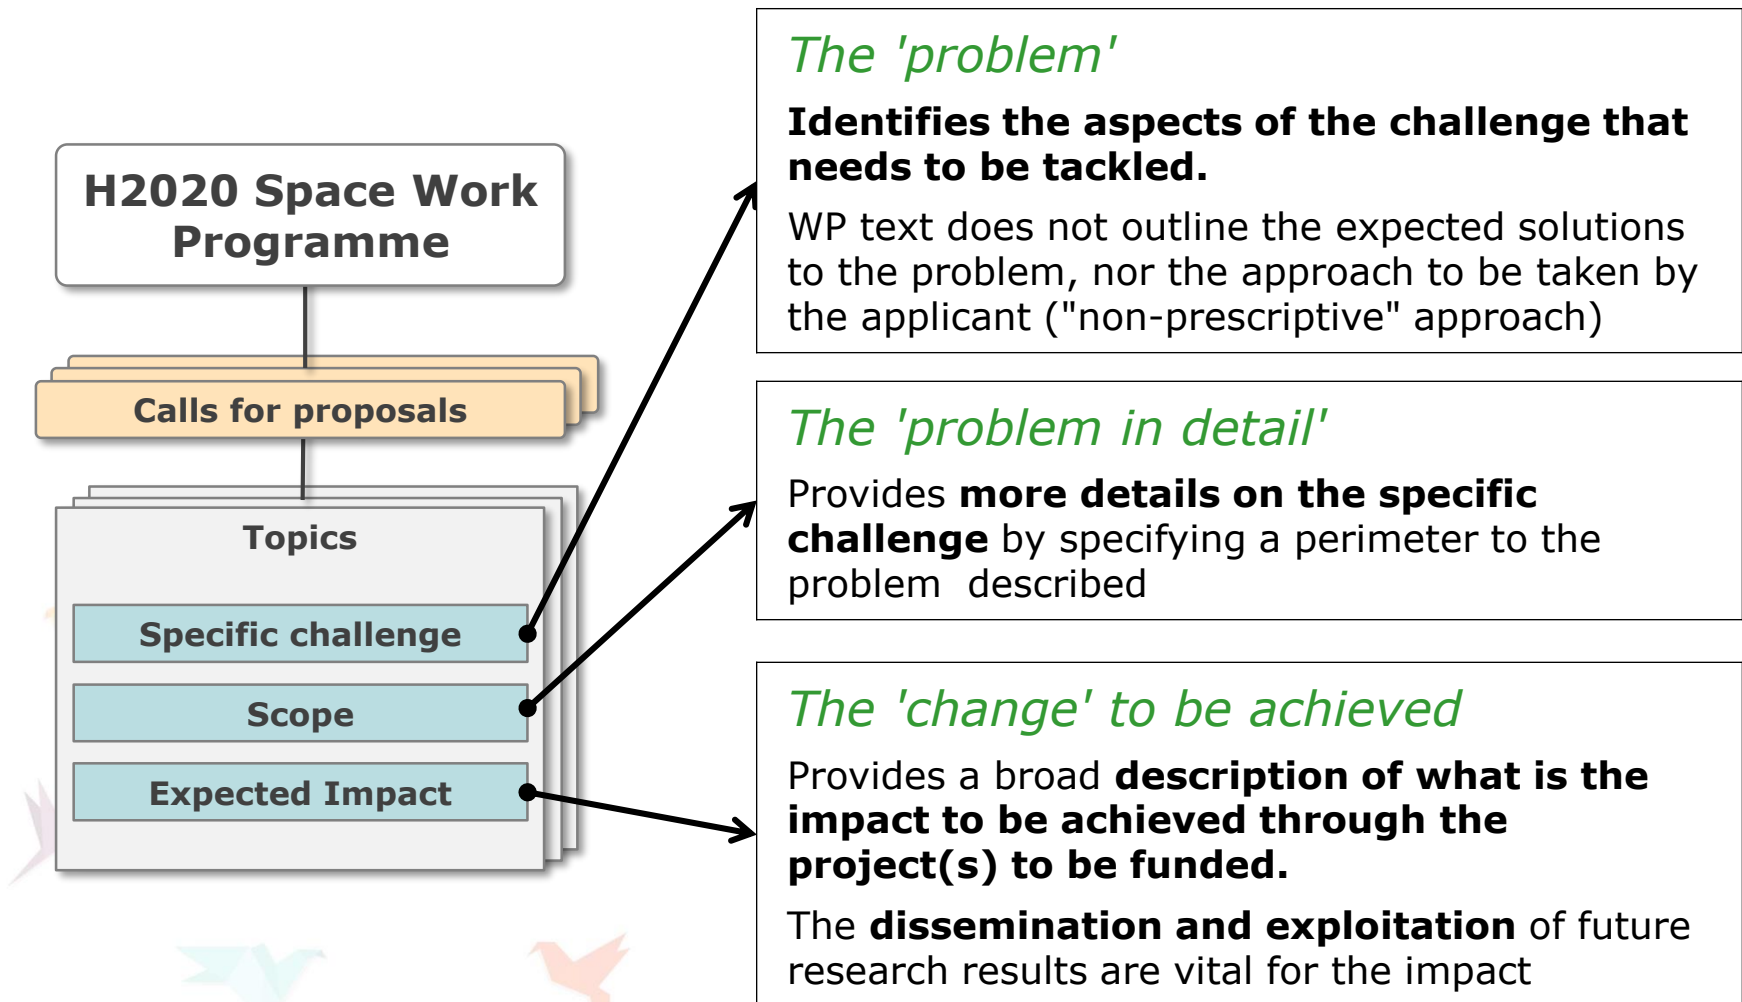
H2020 Space Work Programme

Calls for proposals

Topics

Specific challenge

Scope

Expected Impact

The 'problem'

Identifies the aspects of the challenge that needs to be tackled.

WP text does not outline the expected solutions to the problem, nor the approach to be taken by the applicant ("non-prescriptive" approach)

The 'problem in detail'

Provides more details on the specific challenge by specifying a perimeter to the problem described

The 'change' to be achieved

Provides a broad description of what is the impact to be achieved through the project(s) to be funded.

The dissemination and exploitation of future research results are vital for the impact